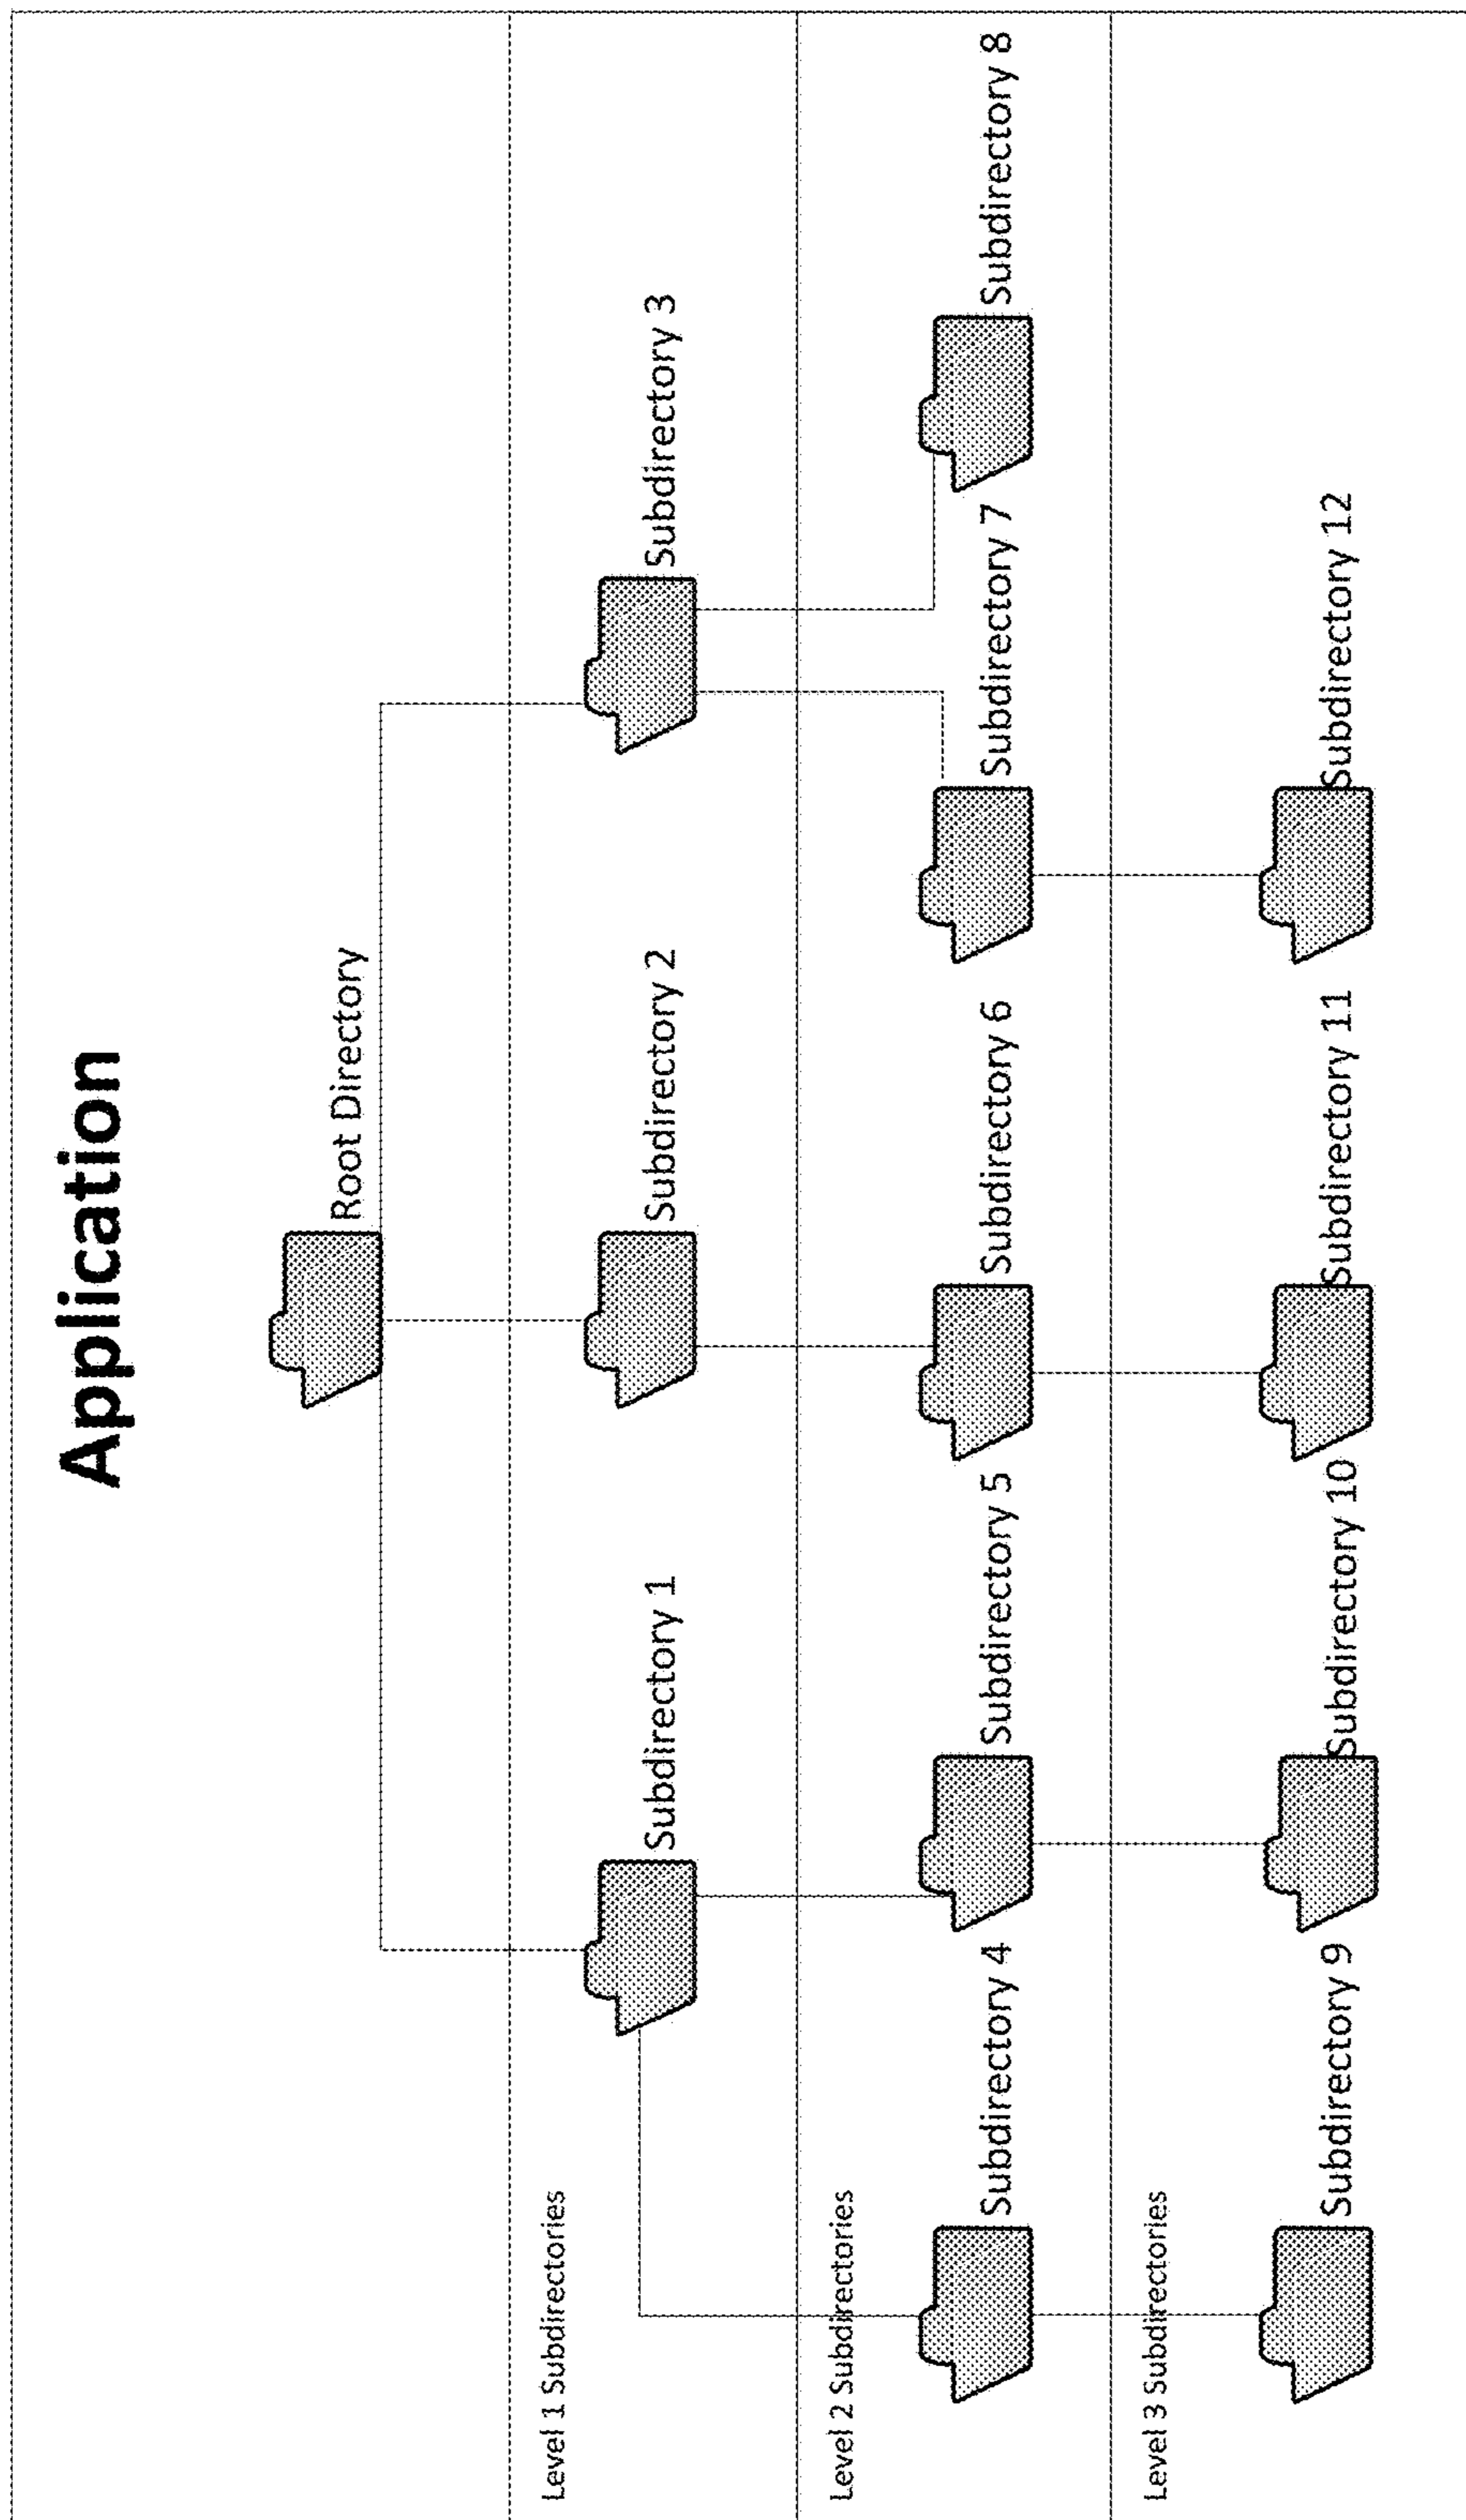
Application

Root Directory

Level 1 Subdirectories

Subdirectory 1

Subdirectory 2

Subdirectory 3

Level 2 Subdirectories

Subdirectory 4

Subdirectory 5

Subdirectory 6

Subdirectory 7

Subdirectory 8

Level 3 Subdirectories

Subdirectory 9

Subdirectory 10

Subdirectory 11

Subdirectory 12